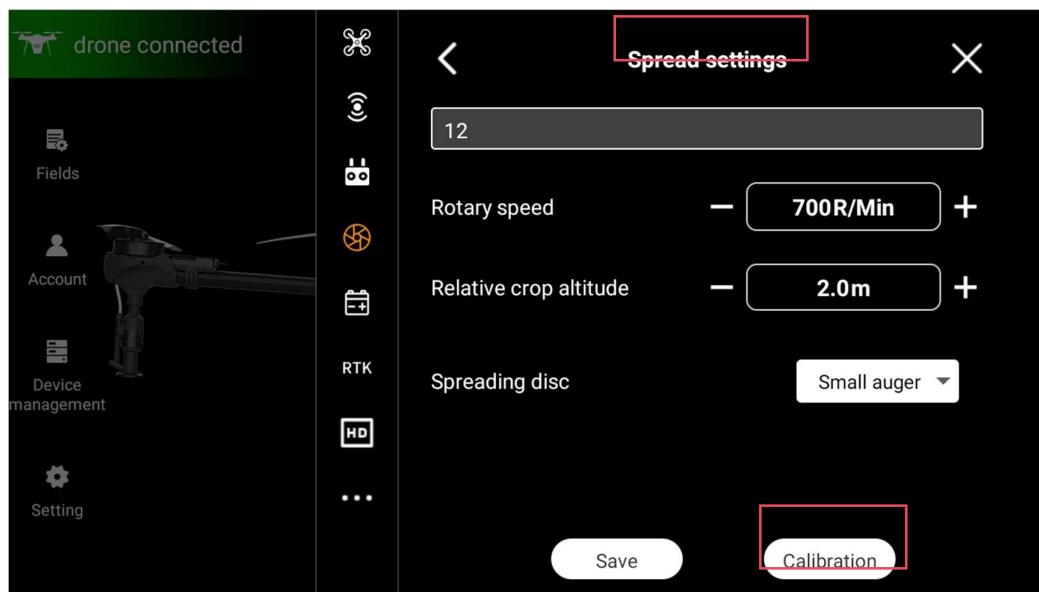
drone connected

Fields

Account

Device management

Setting

RTK

HD

...

Spread settings

12

Rotary speed − 700R/Min +

Relative crop altitude − 2.0m +

Spreading disc Small auger

Save

Calibration